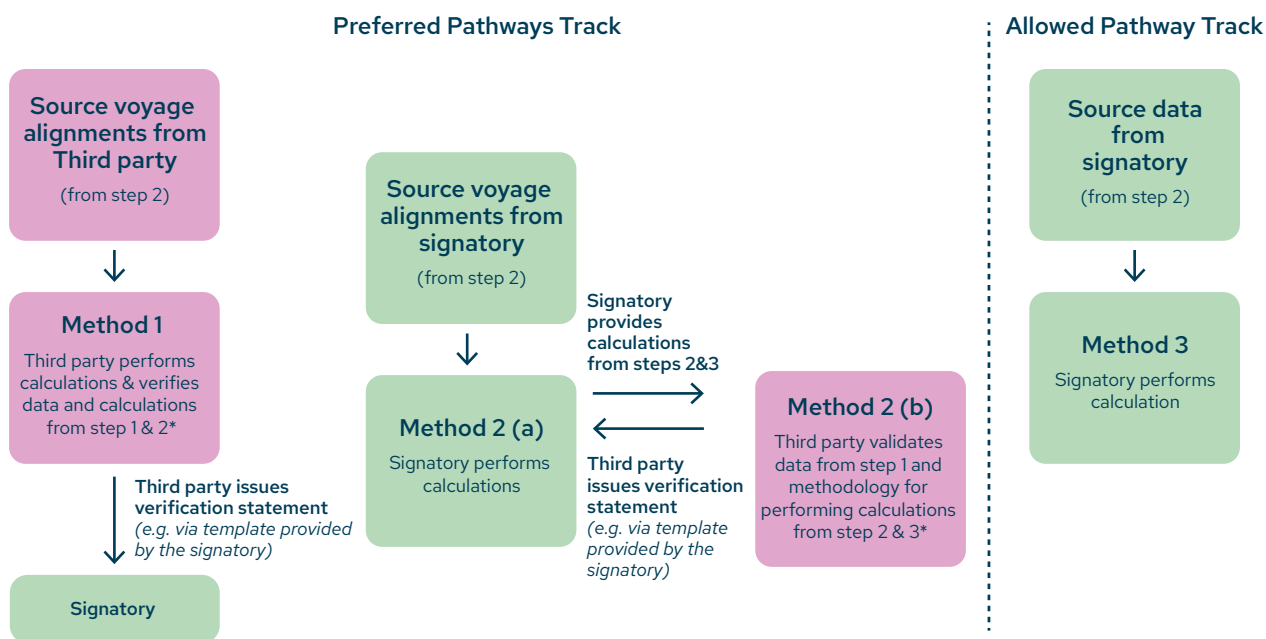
Preferred Pathways Track

Allowed Pathway Track

Source voyage alignments from Third party
(from step 2)

Method 1
Third party performs calculations & verifies data and calculations from step 1 & 2*

Third party issues verification statement
(e.g. via template provided by the signatory)

Signatory

Source voyage alignments from signatory
(from step 2)

Method 2 (a)
Signatory performs calculations

Signatory provides calculations from steps 2&3

Third party issues verification statement
(e.g. via template provided by the signatory)

Method 2 (b)
Third party validates data from step 1 and methodology for performing calculations from step 2 & 3*

Source data from signatory
(from step 2)

Method 3
Signatory performs calculation